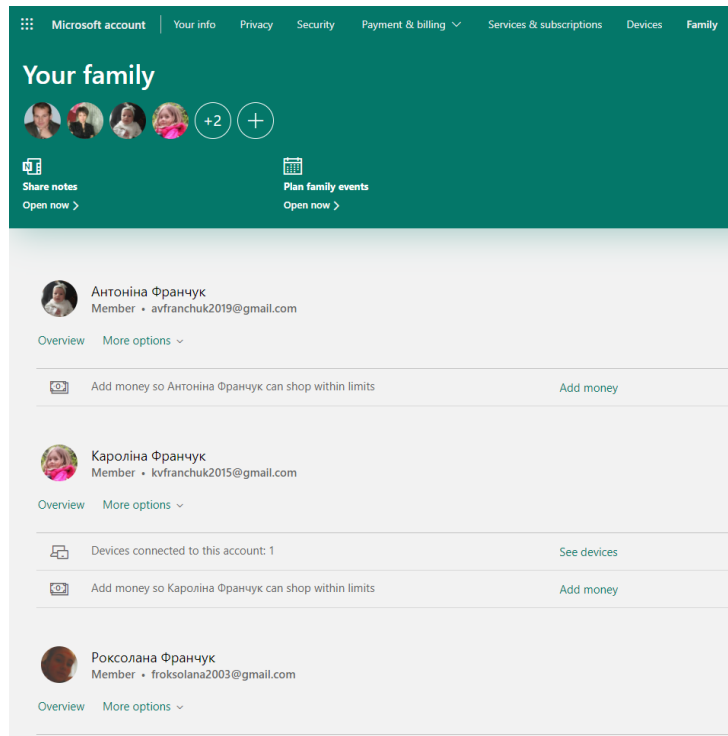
Microsoft account | Your info Privacy Security Payment & billing Services & subscriptions Devices Family

Your family

+2 +

Share notes
Open now >

Plan family events
Open now >

Антоніна Франчук
Member • avfranchuk2019@gmail.com

Overview More options

Add money so Антоніна Франчук can shop within limits
Add money

Кароліна Франчук
Member • kvfranchuk2015@gmail.com

Overview More options

Devices connected to this account: 1
See devices

Add money so Кароліна Франчук can shop within limits
Add money

Роксолана Франчук
Member • froksolana2003@gmail.com

Overview More options